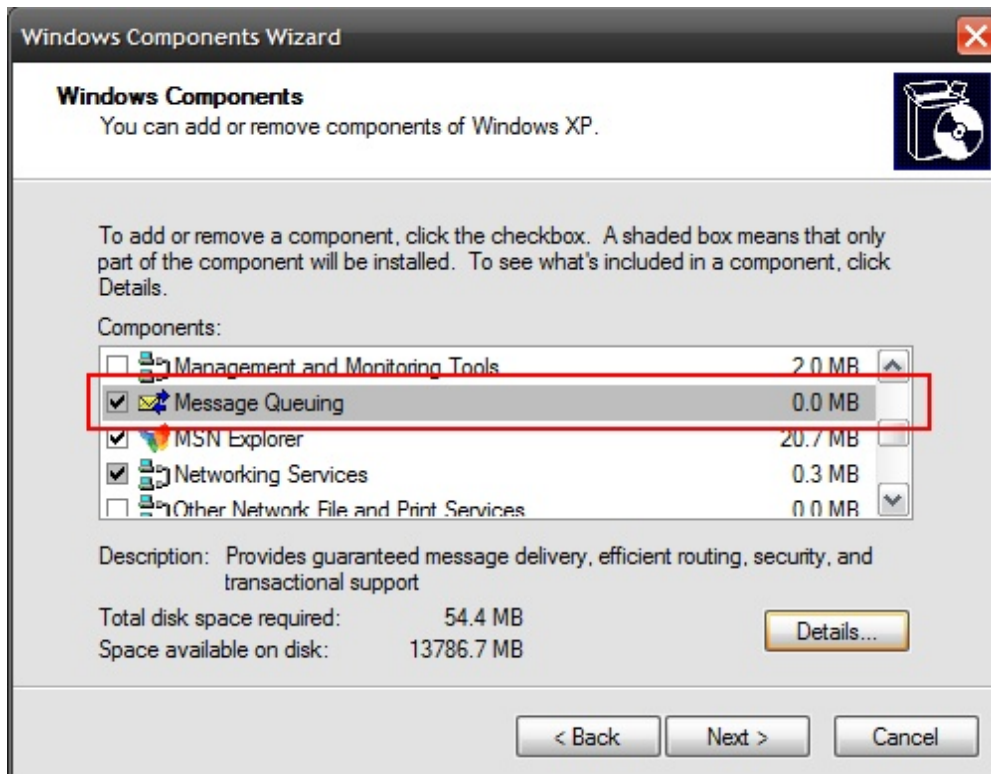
Windows Components Wizard

Windows Components
You can add or remove components of Windows XP.

To add or remove a component, click the checkbox. A shaded box means that only part of the component will be installed. To see what's included in a component, click Details.

Components:

| | | |
|---|---|---|
| ☐ | Management and Monitoring Tools | 2.0 MB |
| ☑ | Message Queuing | 0.0 MB |
| ☑ | MSN Explorer | 20.7 MB |
| ☑ | Networking Services | 0.3 MB |
| ☐ | Other Network File and Print Services | 0.0 MB |

Description: Provides guaranteed message delivery, efficient routing, security, and transactional support

Total disk space required: 54.4 MB
Space available on disk: 13786.7 MB

Details...

< Back Next > Cancel